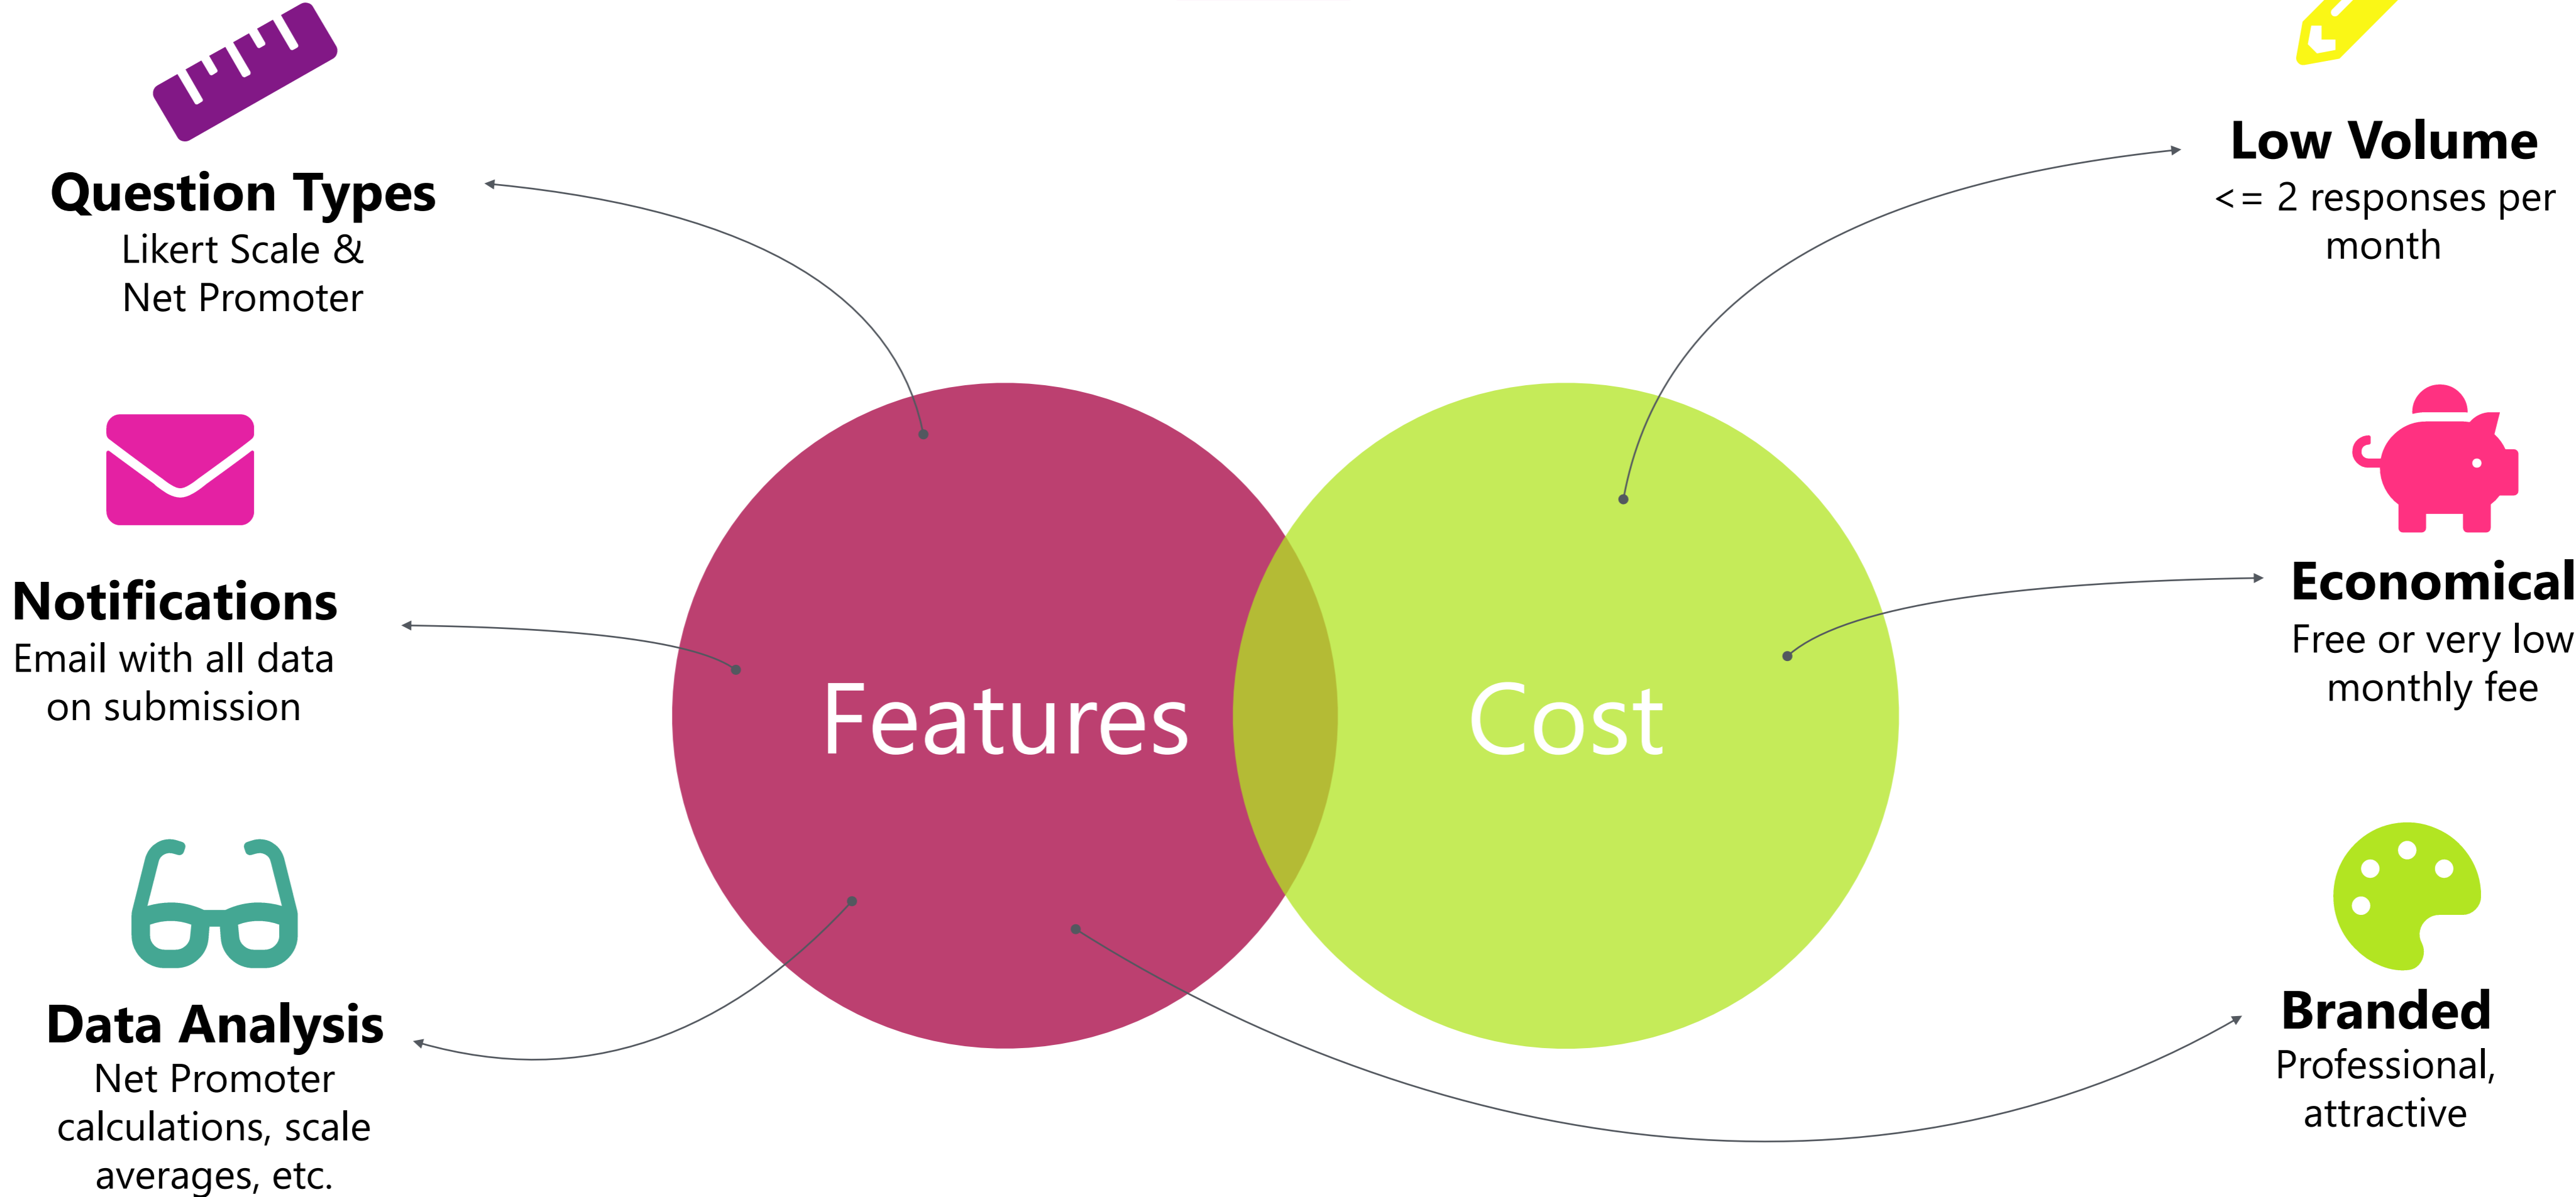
Question Types
Likert Scale & Net Promoter

Notifications
Email with all data on submission

Data Analysis
Net Promoter calculations, scale averages, etc.

Features

Cost

Low Volume
<= 2 responses per month

Economical
Free or very low monthly fee

Branded
Professional, attractive